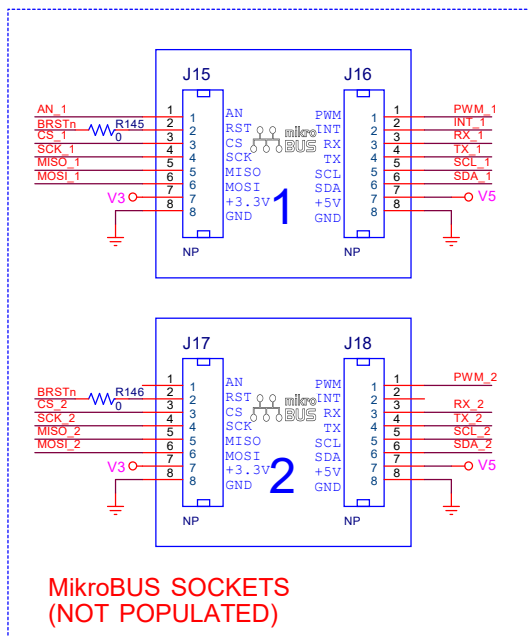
J15
AN_1
BRSTn
CS_1
R145
0
SCK_1
MISO_1
MOSI_1
V3
1
2
3
4
5
6
7
8
1
2
3
4
5
6
7
8
AN
RST
CS
SCK
MISO
MOSI
+3.3V
GND
NP
mikro
BUS
1
J16
PWM
INT
RX
TX
SCL
SDA
+5V
GND
1
2
3
4
5
6
7
8
1
2
3
4
5
6
7
8
PWM_1
INT_1
RX_1
TX_1
SCL_1
SDA_1
V5
NP

J17
BRSTn
CS_2
R146
0
SCK_2
MISO_2
MOSI_2
V3
1
2
3
4
5
6
7
8
1
2
3
4
5
6
7
8
AN
RST
CS
SCK
MISO
MOSI
+3.3V
GND
NP
mikro
BUS
2
J18
PWM
INT
RX
TX
SCL
SDA
+5V
GND
1
2
3
4
5
6
7
8
1
2
3
4
5
6
7
8
PWM_2
RX_2
TX_2
SCL_2
SDA_2
V5
NP

MikroBUS SOCKETS
(NOT POPULATED)